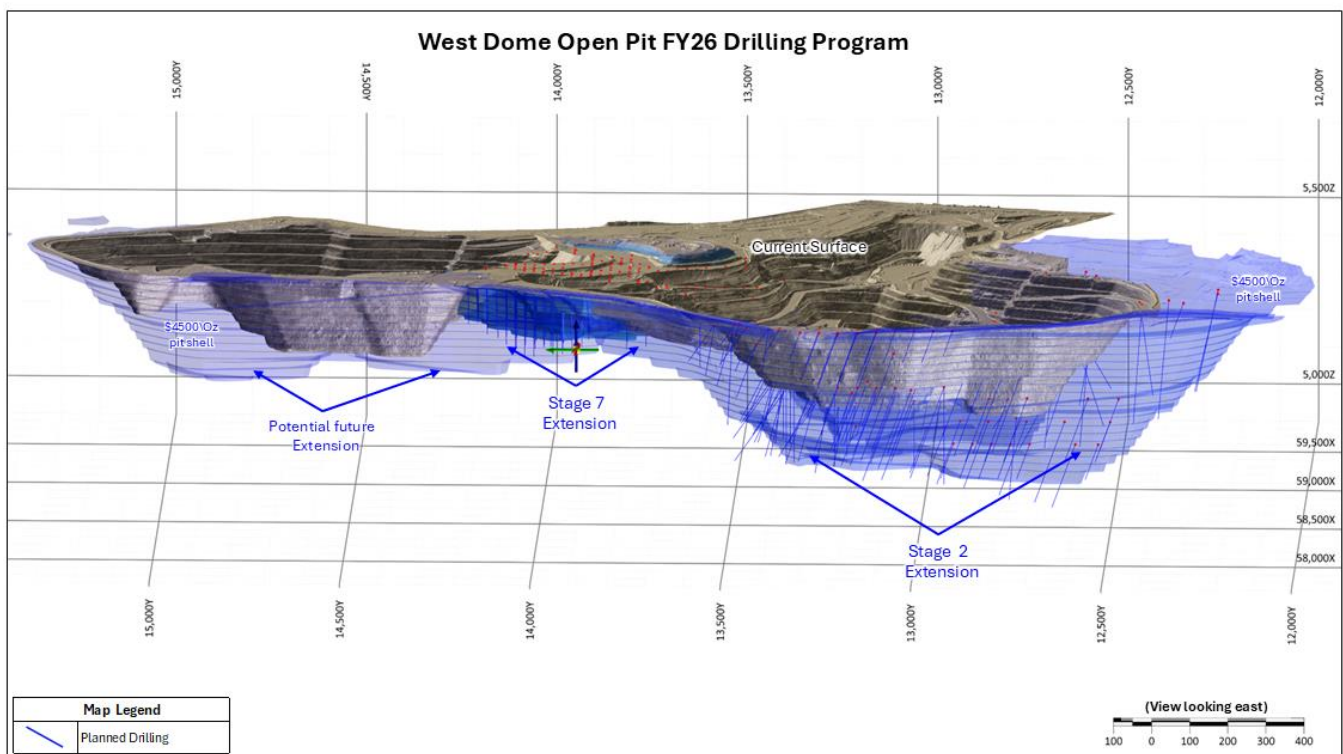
West Dome Open Pit FY26 Drilling Program

15,000Y
14,500Y
14,000Y
13,500Y
13,000Y
12,500Y
12,000Y

5,500Z

Current Surface

$4500\Oz pit shell

$4500\Oz pit shell

5,000Z

Potential future Extension

Stage 7 Extension

59,500X
59,000X
58,500X
58,000X

Stage 2 Extension

15,000Y
14,500Y
14,000Y
13,500Y
13,000Y
12,500Y
12,000Y

| Map Legend |
|---|
| Planned Drilling |

(View looking east)
100 0 100 200 300 400